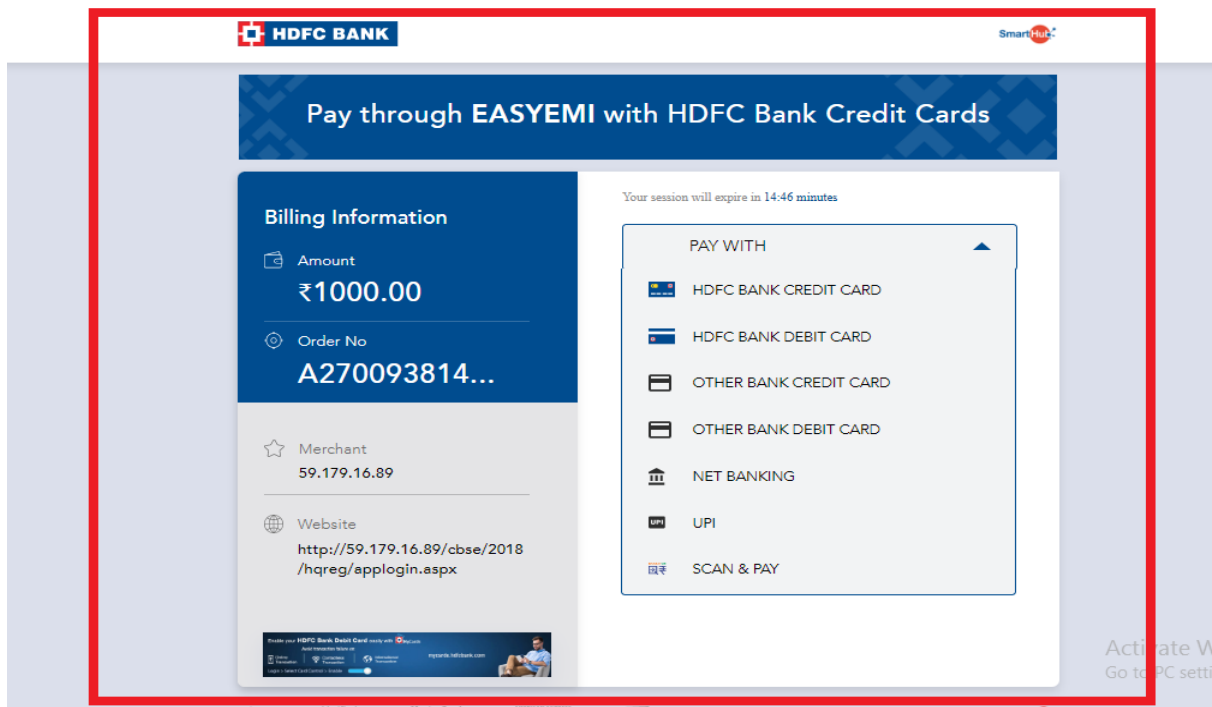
HDFC BANK

SmartHub

Pay through EASYEMI with HDFC Bank Credit Cards

Billing Information

Amount
₹1000.00

Order No
A270093814...

Merchant
59.179.16.89

Website
http://59.179.16.89/cbse/2018/hqreg/applogin.aspx

Enable your HDFC Bank Debit Card easily with MyCards
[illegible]
mycards.hdfcbank.com

Your session will expire in 14:46 minutes

PAY WITH

HDFC BANK CREDIT CARD

HDFC BANK DEBIT CARD

OTHER BANK CREDIT CARD

OTHER BANK DEBIT CARD

NET BANKING

UPI

SCAN & PAY

Activate W
Go to PC setti